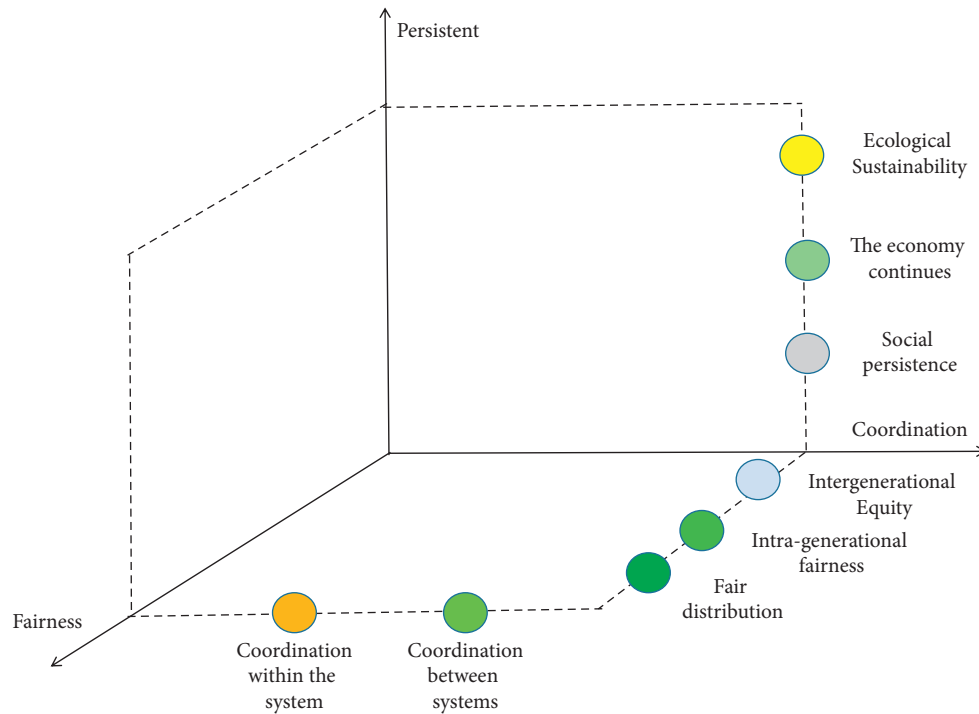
Persistent

Ecological Sustainability

The economy continues

Social persistence

Coordination

Intergenerational Equity

Intra-generational fairness

Fair distribution

Fairness

Coordination within the system

Coordination between systems